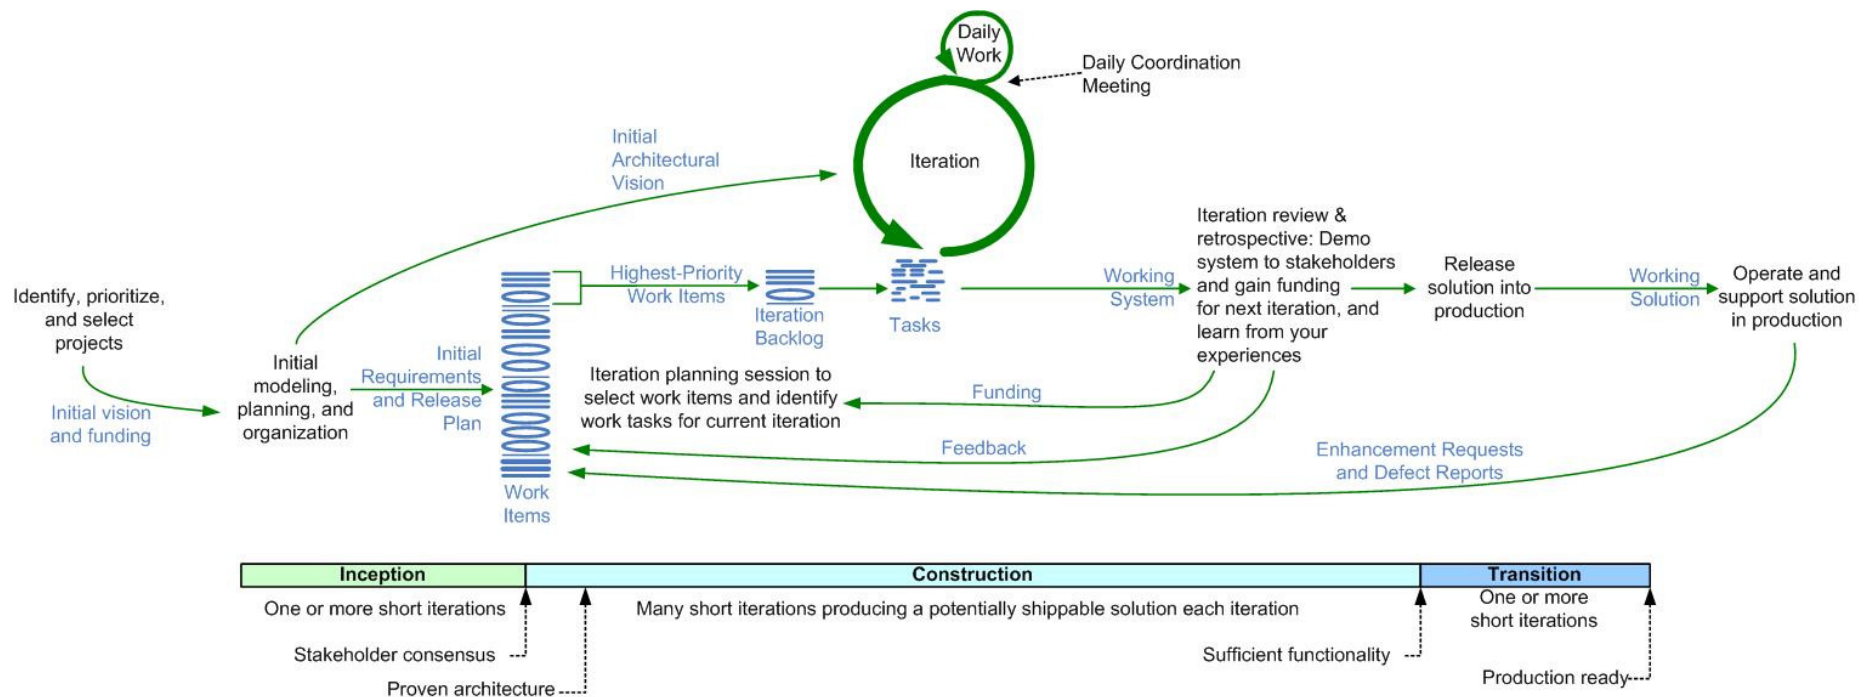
Daily Work

Daily Coordination Meeting

Iteration

Initial Architectural Vision

Identify, prioritize, and select projects

Initial vision and funding

Initial modeling, planning, and organization

Initial Requirements and Release Plan

Work Items

Highest-Priority Work Items

Iteration Backlog

Tasks

Working System

Iteration review & retrospective: Demo system to stakeholders and gain funding for next iteration, and learn from your experiences

Release solution into production

Working Solution

Operate and support solution in production

Iteration planning session to select work items and identify work tasks for current iteration

Funding

Feedback

Enhancement Requests and Defect Reports

| Inception | Construction | Transition |
|---|---|---|

One or more short iterations

Many short iterations producing a potentially shippable solution each iteration

One or more short iterations

Stakeholder consensus

Proven architecture

Sufficient functionality

Production ready